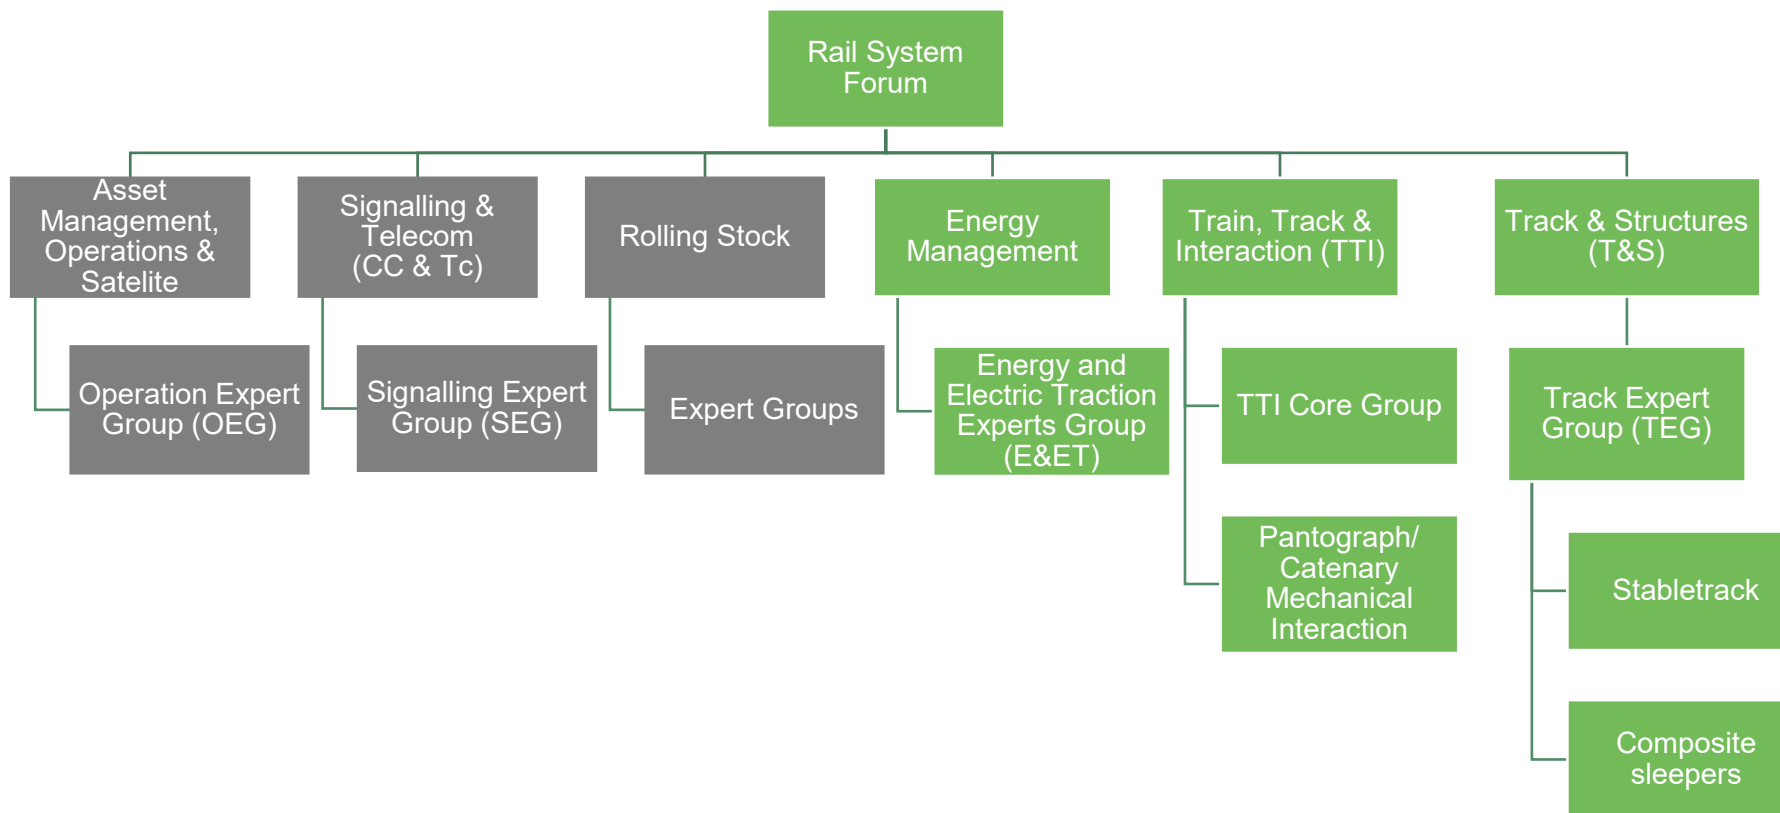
Rail System Forum

Asset Management, Operations & Satelite

Operation Expert Group (OEG)

Signalling & Telecom (CC & Tc)

Signalling Expert Group (SEG)

Rolling Stock

Expert Groups

Energy Management

Energy and Electric Traction Experts Group (E&ET)

Train, Track & Interaction (TTI)

TTI Core Group

Pantograph/ Catenary Mechanical Interaction

Track & Structures (T&S)

Track Expert Group (TEG)

Stabletrack

Composite sleepers